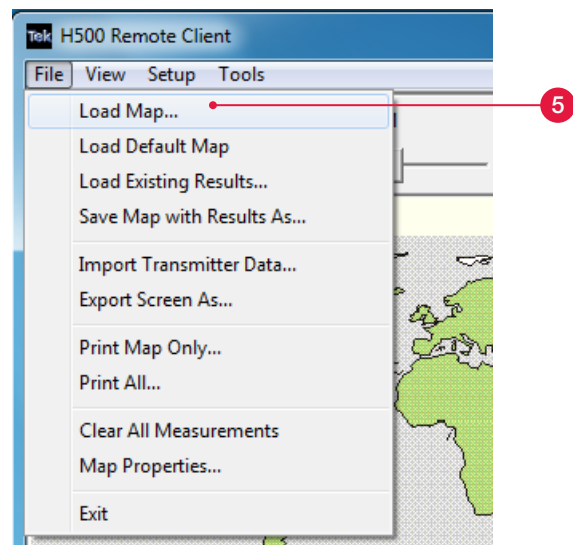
Tek H500 Remote Client

File View Setup Tools

Load Map...
Load Default Map
Load Existing Results...
Save Map with Results As...

Import Transmitter Data...
Export Screen As...

Print Map Only...
Print All...

Clear All Measurements
Map Properties...

Exit

5